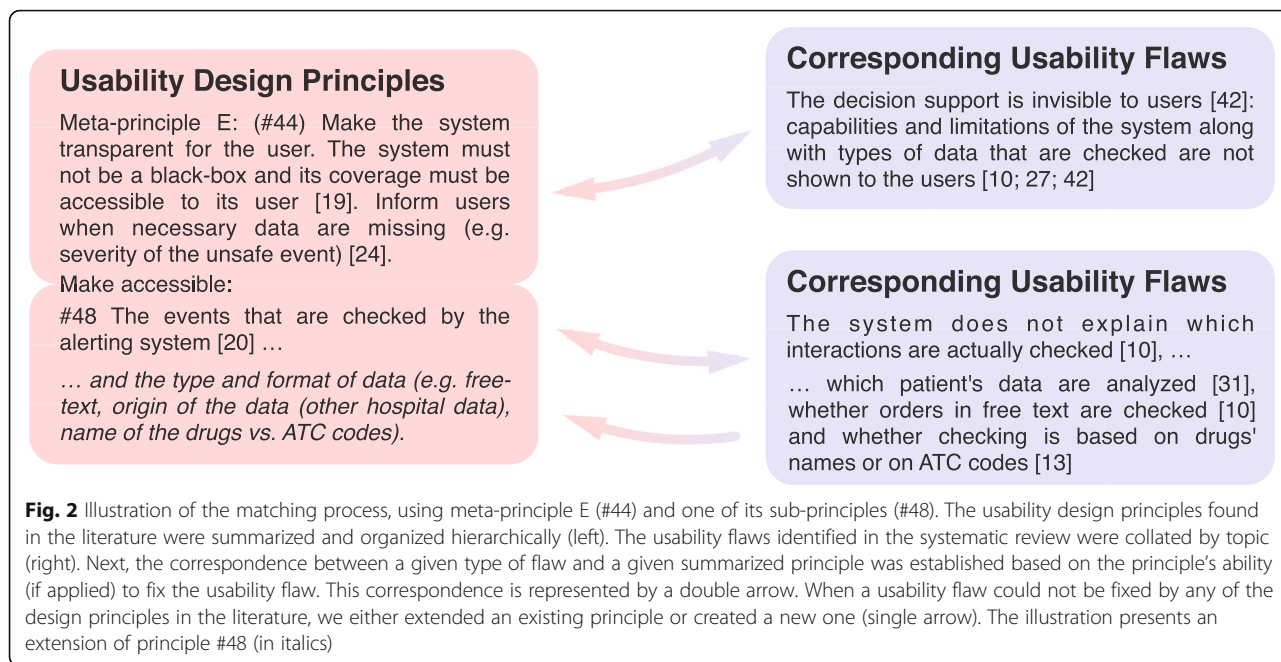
Usability Design Principles

Meta-principle E: (#44) Make the system transparent for the user. The system must not be a black-box and its coverage must be accessible to its user [19]. Inform users when necessary data are missing (e.g. severity of the unsafe event) [24].

Make accessible:

#48 The events that are checked by the alerting system [20] …

*… and the type and format of data (e.g. free-text, origin of the data (other hospital data), name of the drugs vs. ATC codes).*

Corresponding Usability Flaws

The decision support is invisible to users [42]: capabilities and limitations of the system along with types of data that are checked are not shown to the users [10; 27; 42]

Corresponding Usability Flaws

The system does not explain which interactions are actually checked [10], …

… which patient's data are analyzed [31], whether orders in free text are checked [10] and whether checking is based on drugs' names or on ATC codes [13]

**Fig. 2** Illustration of the matching process, using meta-principle E (#44) and one of its sub-principles (#48). The usability design principles found in the literature were summarized and organized hierarchically (left). The usability flaws identified in the systematic review were collated by topic (right). Next, the correspondence between a given type of flaw and a given summarized principle was established based on the principle's ability (if applied) to fix the usability flaw. This correspondence is represented by a double arrow. When a usability flaw could not be fixed by any of the design principles in the literature, we either extended an existing principle or created a new one (single arrow). The illustration presents an extension of principle #48 (in italics)